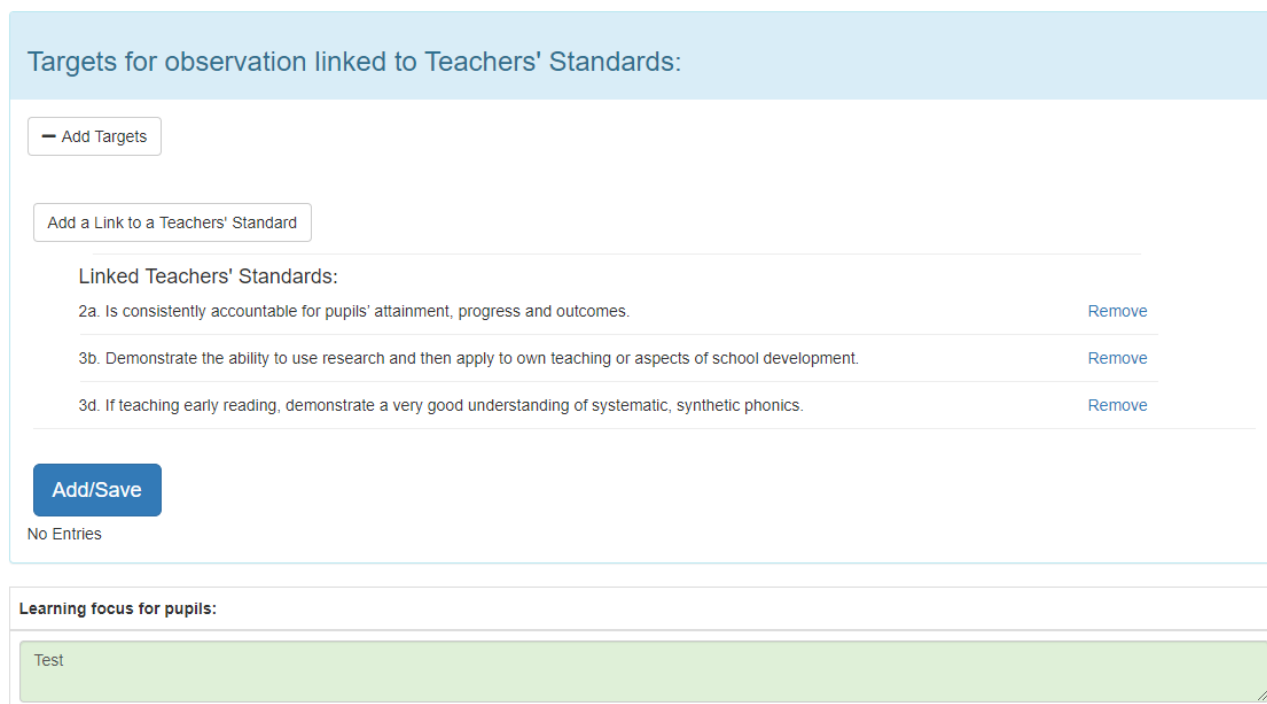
Targets for observation linked to Teachers' Standards:

− Add Targets

Add a Link to a Teachers' Standard

Linked Teachers' Standards:

2a. Is consistently accountable for pupils' attainment, progress and outcomes. Remove

3b. Demonstrate the ability to use research and then apply to own teaching or aspects of school development. Remove

3d. If teaching early reading, demonstrate a very good understanding of systematic, synthetic phonics. Remove

Add/Save

No Entries

Learning focus for pupils:

Test